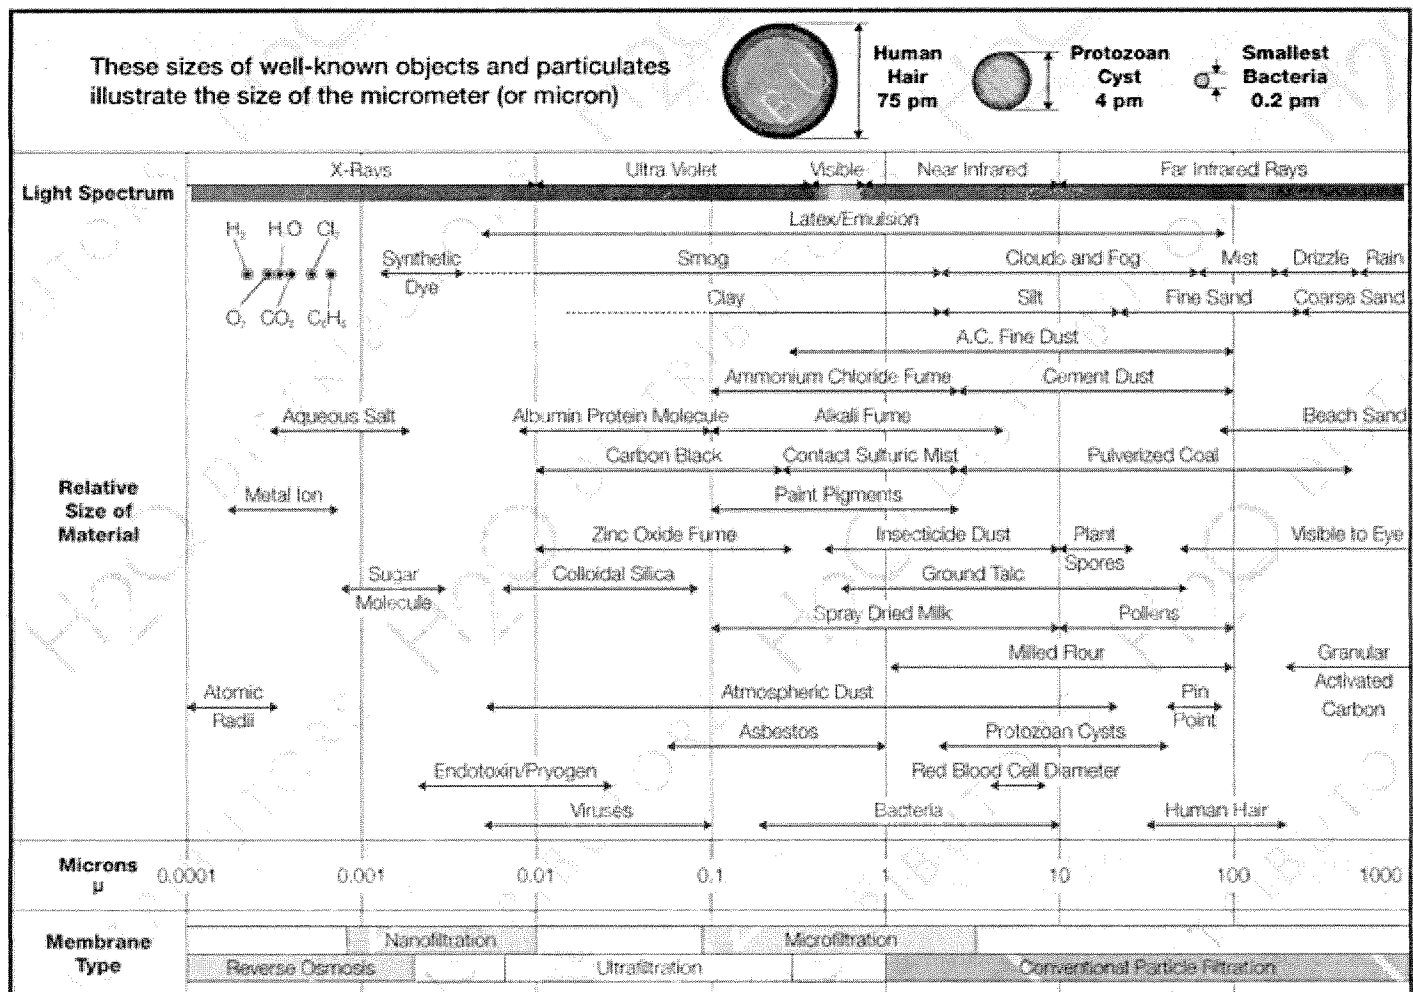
These sizes of well-known objects and particulates illustrate the size of the micrometer (or micron)

Human Hair 75 pm

Protozoan Cyst 4 pm

Smallest Bacteria 0.2 pm

Light Spectrum

X-Rays

Ultra Violet

Visible

Near Infrared

Far Infrared Rays

$H_2$ $H_2O$ $Cl_2$

$O_2$ $CO_2$ $C_3H_8$

Latex/Emulsion

Synthetic Dye

Smog

Clouds and Fog

Mist

Drizzle

Rain

Clay

Silt

Fine Sand

Coarse Sand

A.C. Fine Dust

Ammonium Chloride Fume

Cement Dust

Aqueous Salt

Albumin Protein Molecule

Alkali Fume

Beach Sand

Carbon Black

Contact Sulfuric Mist

Pulverized Coal

Relative Size of Material

Metal Ion

Paint Pigments

Zinc Oxide Fume

Insecticide Dust

Plant Spores

Visible to Eye

Sugar Molecule

Colloidal Silica

Ground Talc

Spray Dried Milk

Pollens

Milled Flour

Granular Activated Carbon

Atomic Radii

Atmospheric Dust

Pin Point

Asbestos

Protozoan Cysts

Endotoxin/Pryogen

Red Blood Cell Diameter

Viruses

Bacteria

Human Hair

Microns µ

0.0001

0.001

0.01

0.1

1

10

100

1000

Membrane Type

Nanofiltration

Microfiltration

Reverse Osmosis

Ultrafiltration

Conventional Particle Filtration